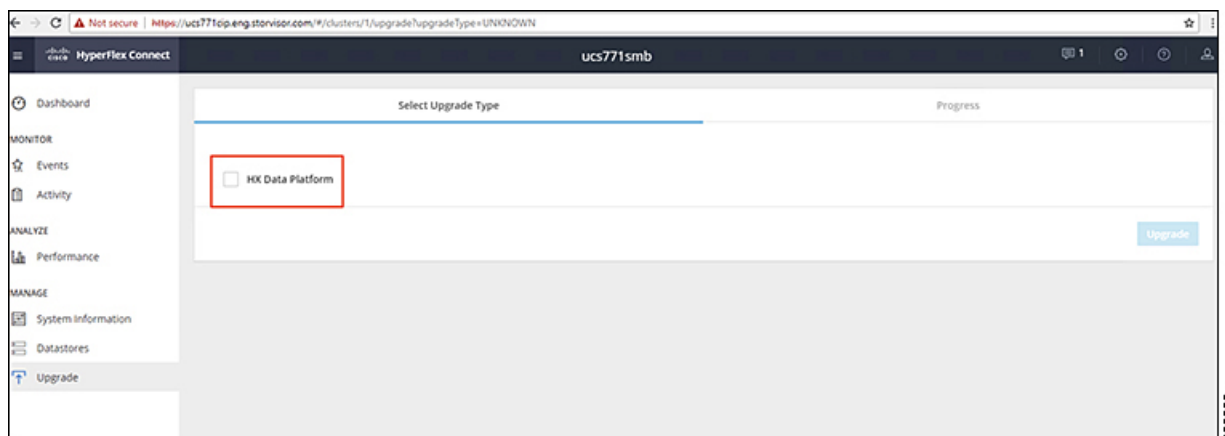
Not secure | https://ucs771cip.eng.storvisor.com/#/clusters/1/upgrade?upgradeType=UNKNOWN

cisco HyperFlex Connect

ucs771smb

1

Dashboard

MONITOR

Events

Activity

ANALYZE

Performance

MANAGE

System Information

Datastores

Upgrade

Select Upgrade Type

Progress

HX Data Platform

Upgrade